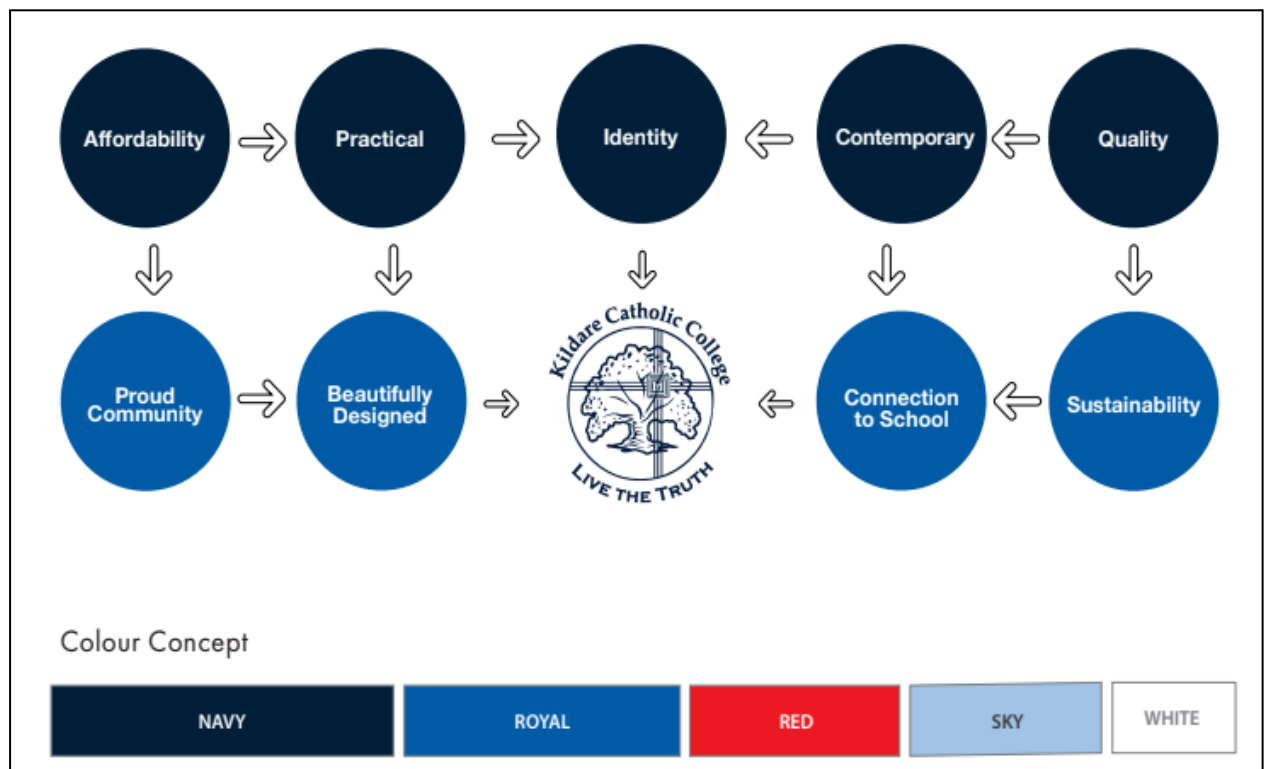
Affordability

Practical

Identity

Contemporary

Quality

Proud Community

Beautifully Designed

Kildare Catholic College

LIVE THE TRUTH

Connection to School

Sustainability

Colour Concept

| NAVY | ROYAL | RED | SKY | WHITE |
|---|---|---|---|---|